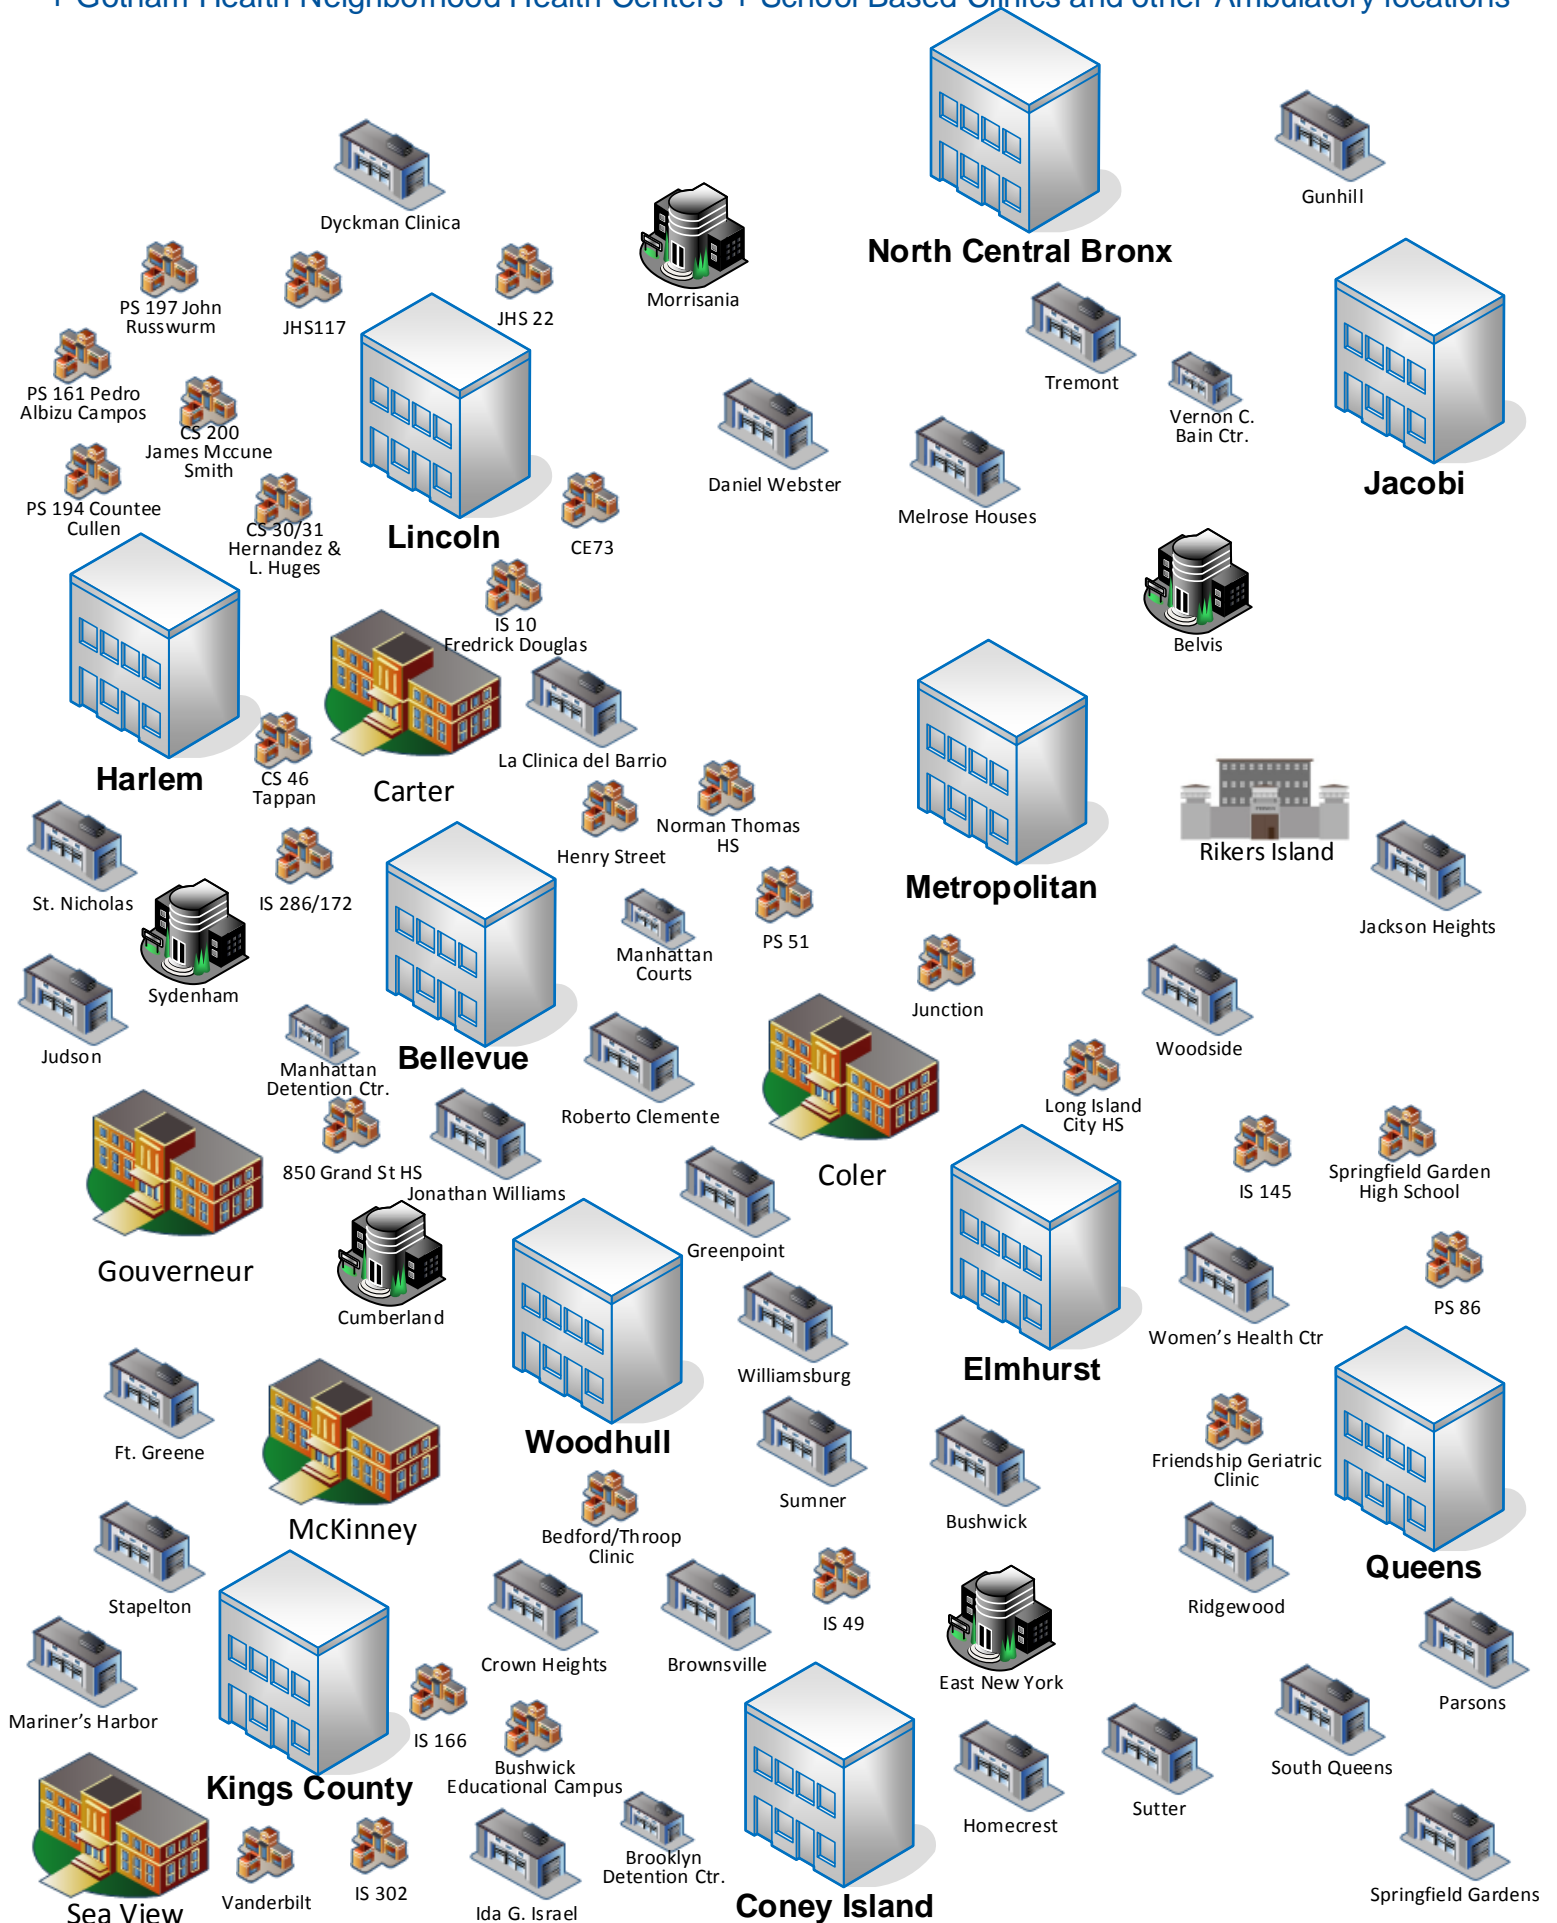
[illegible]

Dyckman Clinica

Morrisania

North Central Bronx

Gunhill

PS 197 John Russwurm

JHS117

JHS 22

PS 161 Pedro Albizu Campos

CS 200 James Mccune Smith

Tremont

Vernon C. Bain Ctr.

Jacobi

Daniel Webster

Melrose Houses

PS 194 Countee Cullen

CS 30/31 Hernandez & L. Huges

Lincoln

CE73

Belvis

IS 10 Fredrick Douglas

Harlem

CS 46 Tappan

Carter

La Clinica del Barrio

Norman Thomas HS

Henry Street

Metropolitan

Rikers Island

Jackson Heights

St. Nicholas

IS 286/172

Sydenham

PS 51

Manhattan Courts

Junction

Judson

Manhattan Detention Ctr.

Bellevue

Roberto Clemente

Woodside

Long Island City HS

850 Grand St HS

Jonathan Williams

Coler

IS 145

Springfield Garden High School

Gouverneur

Greenpoint

Cumberland

Elmhurst

PS 86

Women’s Health Ctr

Williamsburg

Ft. Greene

McKinney

Woodhull

Sumner

Bushwick

Friendship Geriatric Clinic

Queens

Bedford/Throop Clinic

Stapelton

IS 49

Ridgewood

Crown Heights

Brownsville

East New York

Parsons

Mariner’s Harbor

IS 166

Kings County

Bushwick Educational Campus

South Queens

Homecrest

Sutter

Brooklyn Detention Ctr.

Springfield Gardens

Vanderbilt

IS 302

Sea View

Ida G. Israel

Coney Island